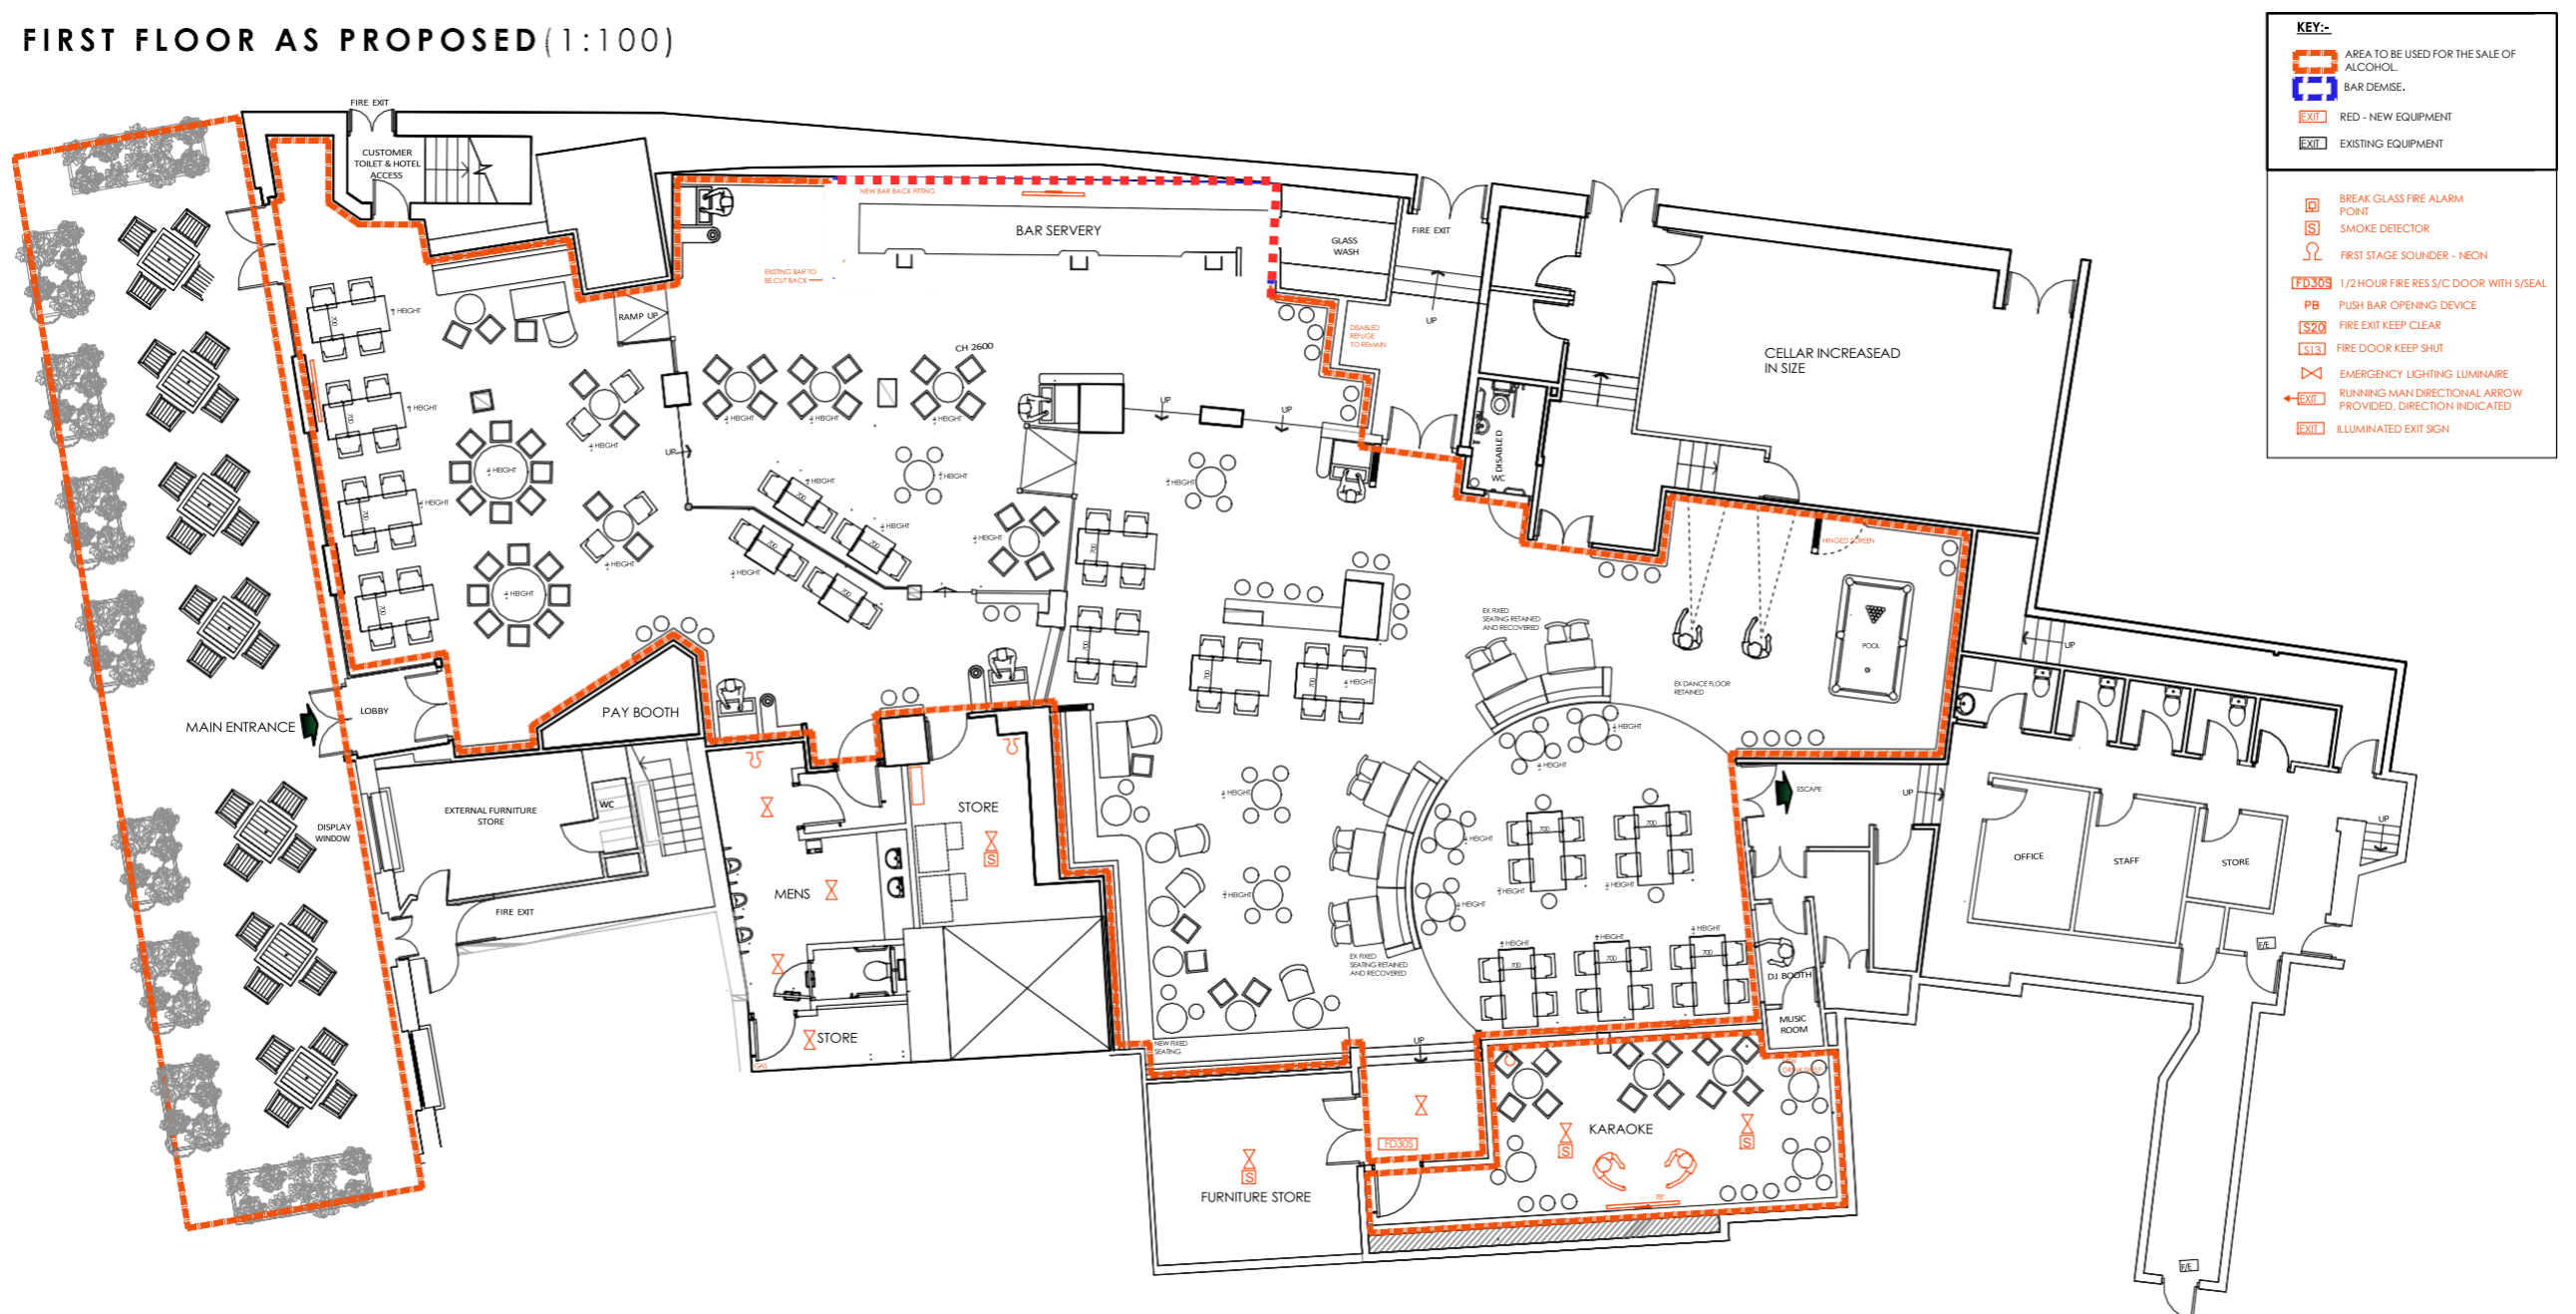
FIRST FLOOR AS PROPOSED(1:100)

KEY:-
AREA TO BE USED FOR THE SALE OF ALCOHOL.
BAR DEMISE.
EXIT RED - NEW EQUIPMENT
EXIT EXISTING EQUIPMENT

BREAK GLASS FIRE ALARM POINT
S SMOKE DETECTOR
FIRST STAGE SOUNDER - NEON
FD30S 1/2 HOUR FIRE RES S/C DOOR WITH S/SEAL
PB PUSH BAR OPENING DEVICE
S20 FIRE EXIT KEEP CLEAR
S13 FIRE DOOR KEEP SHUT
EMERGENCY LIGHTING LUMINAIRE
EXIT RUNNING MAN DIRECTIONAL ARROW PROVIDED, DIRECTION INDICATED
EXIT ILLUMINATED EXIT SIGN

FIRE EXIT
CUSTOMER TOILET & HOTEL ACCESS
NEW BAR BACK FITTING
BAR SERVERY
EXISTING BAR TO BE CUT BACK
GLASS WASH
FIRE EXIT
UP
DISABLED REFUGE TO REMAIN
CELLAR INCREASEAD IN SIZE
RAMP UP
CH 2600
HEIGHT
UP
DISABLED WC
HINGED SCREEN
POOL
EX FIXED SEATING RETAINED AND RECOVERED
EX DANCE FLOOR RETAINED
LOBBY
MAIN ENTRANCE
PAY BOOTH
STORE
ESCAPE
UP
EXTERNAL FURNITURE STORE
WC
DISPLAY WINDOW
MENS
OFFICE
STAFF
STORE
FIRE EXIT
EX FIXED SEATING RETAINED AND RECOVERED
DJ BOOTH
MUSIC ROOM
STORE
NEW FIXED SEATING
UP
FD30S
KARAOKE
FURNITURE STORE
700
F/E
F/E